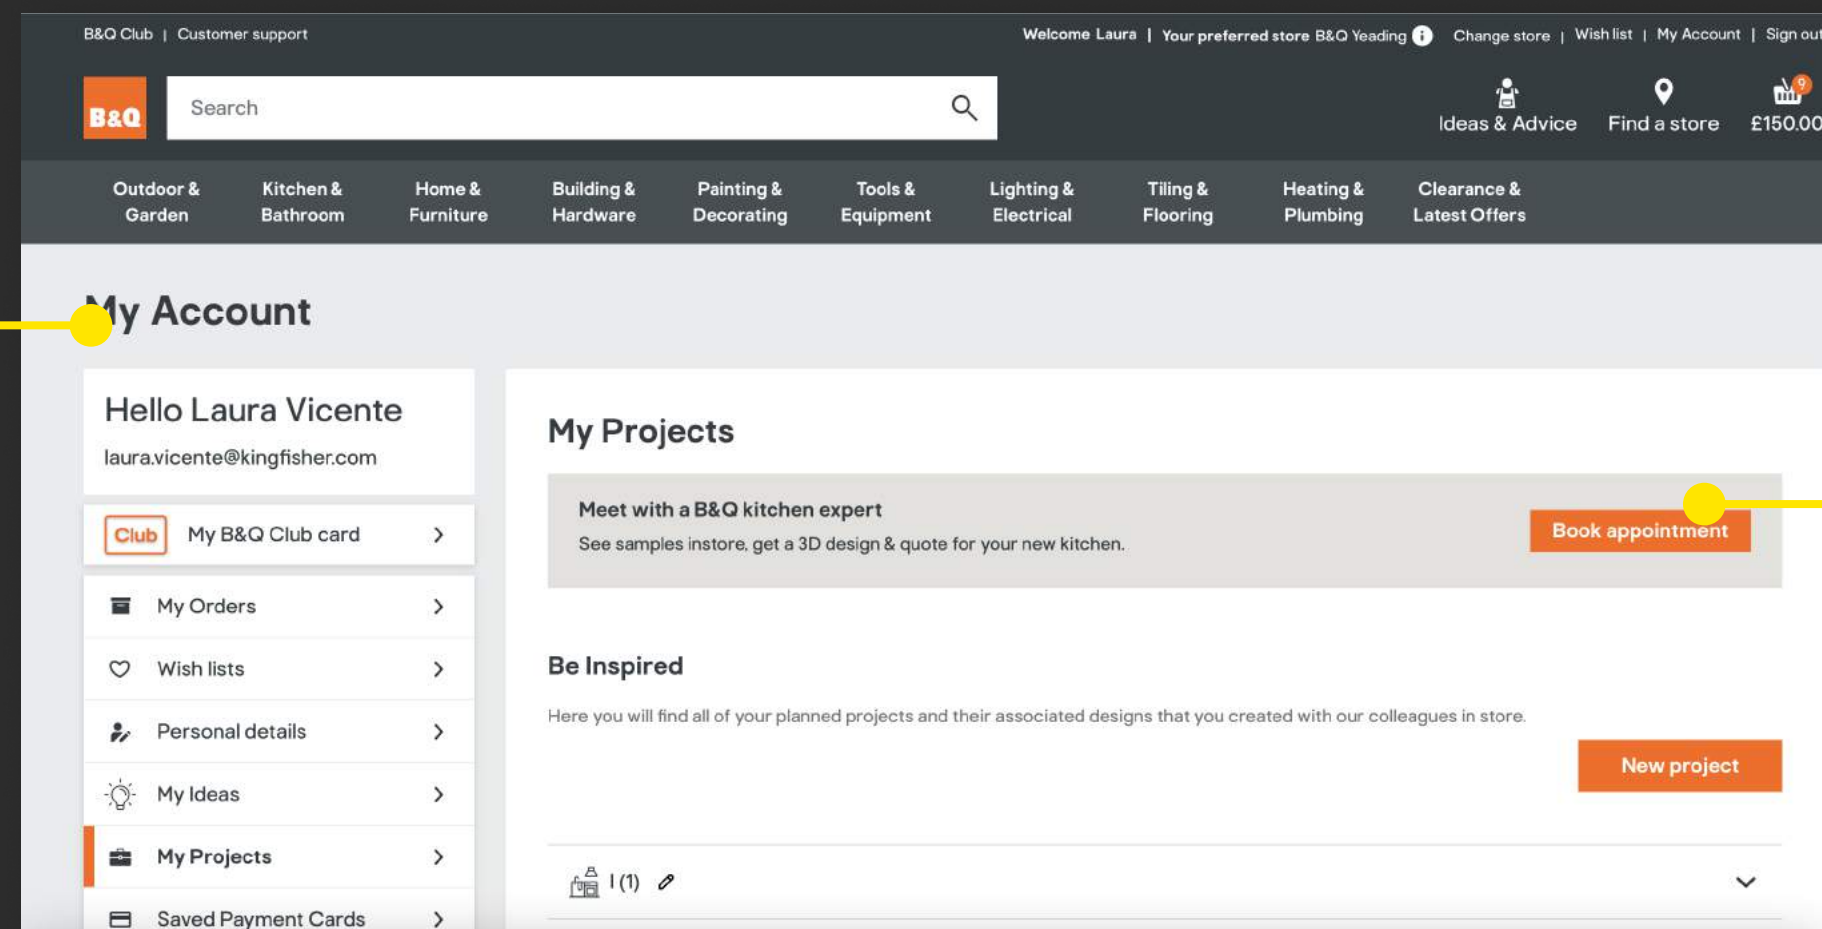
B&Q Club | Customer support

Welcome Laura | Your preferred store B&Q Yeading Change store | Wish list | My Account | Sign out

B&Q

Search

Ideas & Advice Find a store 9 £150.00

Outdoor & Garden
Kitchen & Bathroom
Home & Furniture
Building & Hardware
Painting & Decorating
Tools & Equipment
Lighting & Electrical
Tiling & Flooring
Heating & Plumbing
Clearance & Latest Offers

My Account

Hello Laura Vicente
laura.vicente@kingfisher.com

Club My B&Q Club card
My Orders
Wish lists
Personal details
My Ideas
My Projects
Saved Payment Cards

My Projects

Meet with a B&Q kitchen expert
See samples instore, get a 3D design & quote for your new kitchen.
Book appointment

Be Inspired

Here you will find all of your planned projects and their associated designs that you created with our colleagues in store.

New project

I (1)